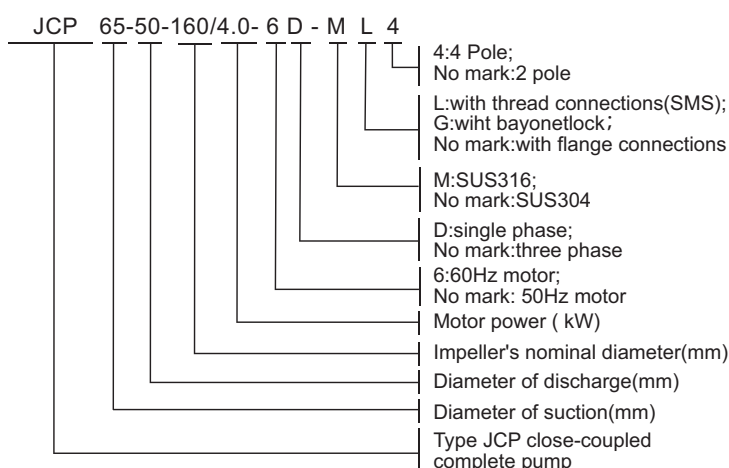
JCP 65-50-160/4.0- 6 D - M L 4

4:4 Pole;
No mark:2 pole

L:with thread connections(SMS);
G:wiht bayonetlock;
No mark:with flange connections

M:SUS316;
No mark:SUS304

D:single phase;
No mark:three phase

6:60Hz motor;
No mark: 50Hz motor

Motor power ( kW)

Impeller's nominal diameter(mm)

Diameter of discharge(mm)

Diameter of suction(mm)

Type JCP close-coupled complete pump